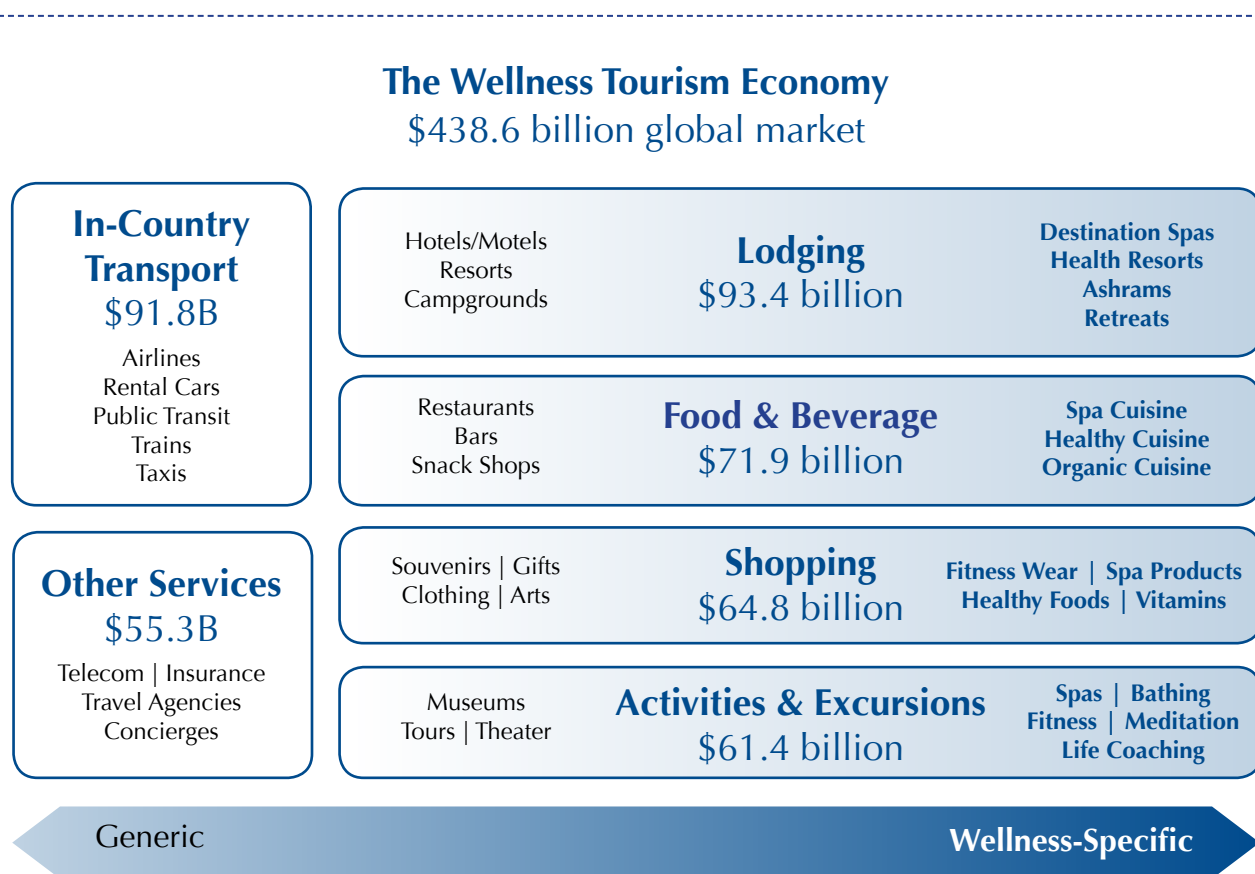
The Wellness Tourism Economy
$438.6 billion global market

In-Country Transport
$91.8B
Airlines
Rental Cars
Public Transit
Trains
Taxis

Other Services
$55.3B
Telecom | Insurance
Travel Agencies
Concierges

Hotels/Motels
Resorts
Campgrounds

Lodging
$93.4 billion

Destination Spas
Health Resorts
Ashrams
Retreats

Restaurants
Bars
Snack Shops

Food & Beverage
$71.9 billion

Spa Cuisine
Healthy Cuisine
Organic Cuisine

Souvenirs | Gifts
Clothing | Arts

Shopping
$64.8 billion

Fitness Wear | Spa Products
Healthy Foods | Vitamins

Museums
Tours | Theater

Activities & Excursions
$61.4 billion

Spas | Bathing
Fitness | Meditation
Life Coaching

Generic
Wellness-Specific